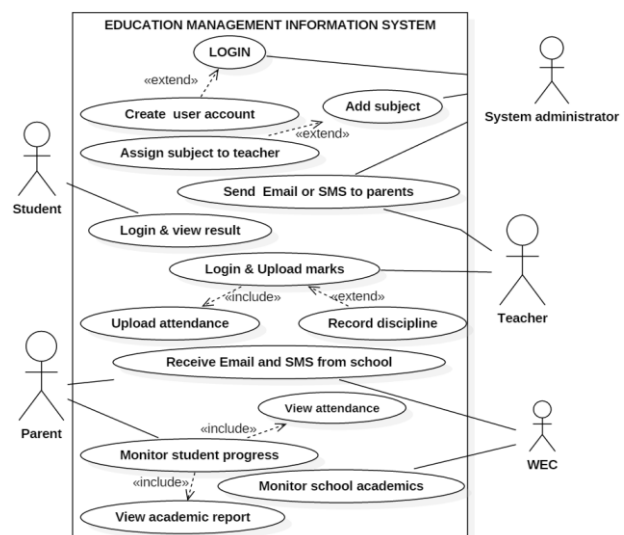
EDUCATION MANAGEMENT INFORMATION SYSTEM

LOGIN

«extend»

Create user account

Add subject

System administrator

«extend»

Assign subject to teacher

Student

Send Email or SMS to parents

Login & view result

Teacher

Login & Upload marks

«include»

«extend»

Upload attendance

Record discipline

Receive Email and SMS from school

Parent

View attendance

«include»

Monitor student progress

WEC

«include»

Monitor school academics

View academic report